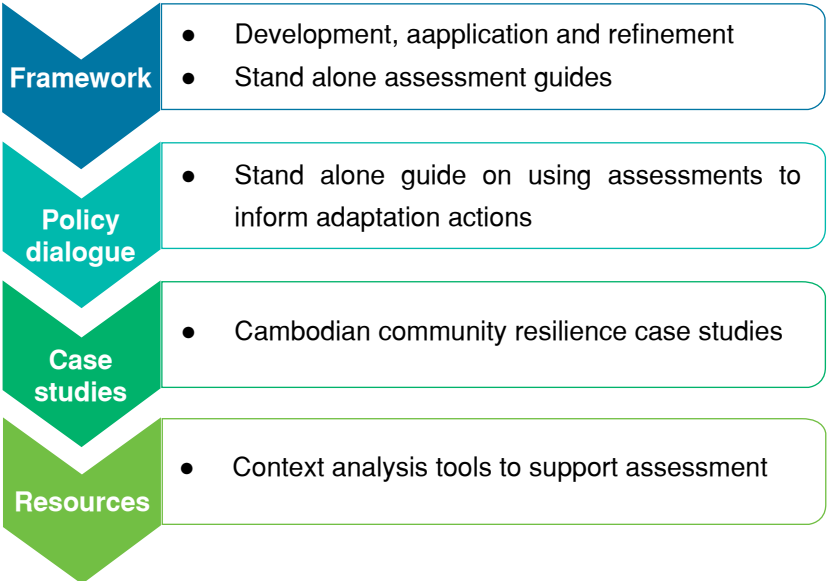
Framework

- Development, aapplication and refinement
- Stand alone assessment guides

Policy dialogue

- Stand alone guide on using assessments to inform adaptation actions

Case studies

- Cambodian community resilience case studies

Resources

- Context analysis tools to support assessment